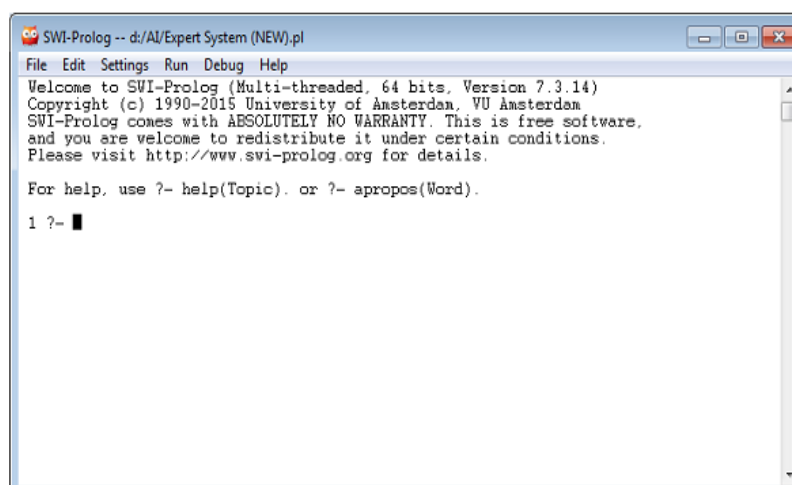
SWI-Prolog -- d:/AI/Expert System (NEW).pl

File Edit Settings Run Debug Help

Welcome to SWI-Prolog (Multi-threaded, 64 bits, Version 7.3.14)
Copyright (c) 1990-2015 University of Amsterdam, VU Amsterdam
SWI-Prolog comes with ABSOLUTELY NO WARRANTY. This is free software,
and you are welcome to redistribute it under certain conditions.
Please visit http://www.swi-prolog.org for details.

For help, use ?- help(Topic). or ?- apropos(Word).

1 ?-